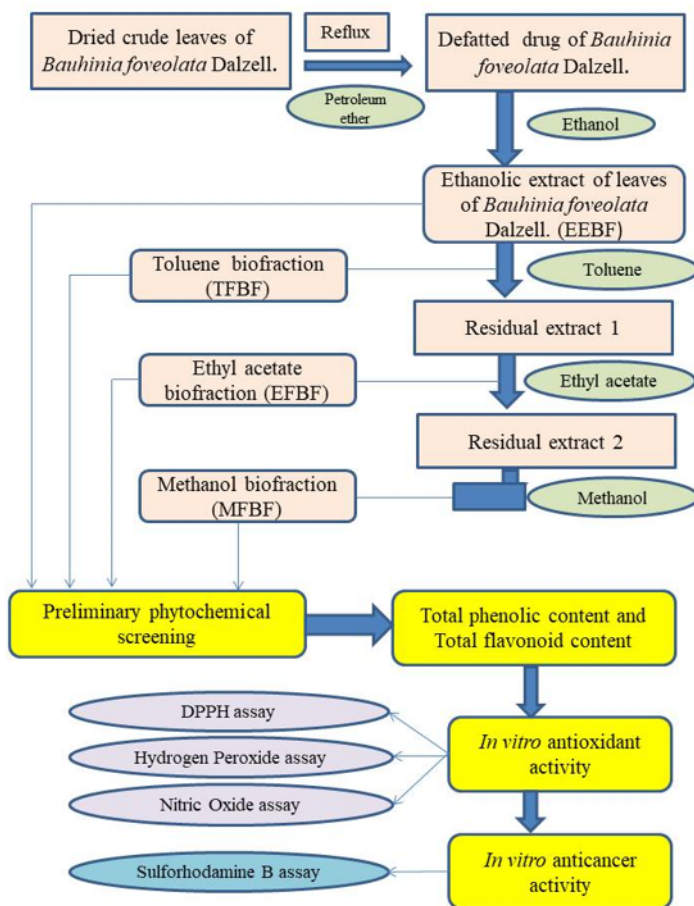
Dried crude leaves of *Bauhinia foveolata* Dalzell.

Reflux

Petroleum ether

Defatted drug of *Bauhinia foveolata* Dalzell.

Ethanol

Ethanolic extract of leaves of *Bauhinia foveolata* Dalzell. (EEBF)

Toluene biofraction (TFBF)

Toluene

Residual extract 1

Ethyl acetate biofraction (EFBF)

Ethyl acetate

Residual extract 2

Methanol biofraction (MFBF)

Methanol

Preliminary phytochemical screening

Total phenolic content and Total flavonoid content

DPPH assay

Hydrogen Peroxide assay

Nitric Oxide assay

*In vitro* antioxidant activity

Sulforhodamine B assay

*In vitro* anticancer activity